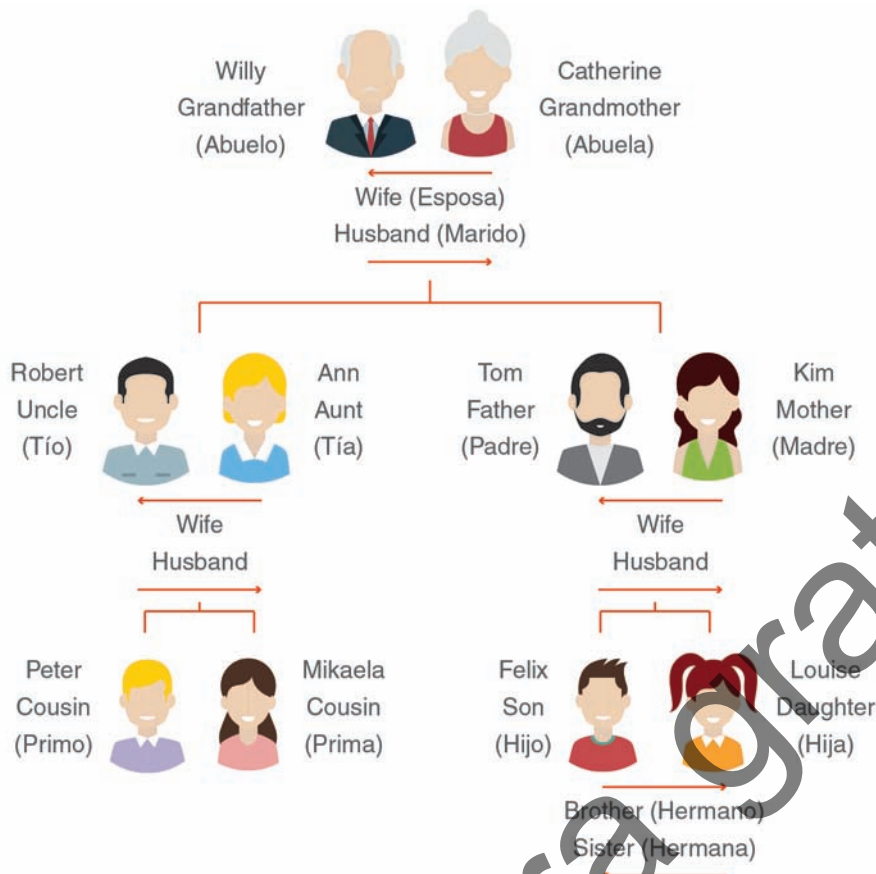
Willy
Grandfather
(Abuelo)

Catherine
Grandmother
(Abuela)

Wife (Esposa)
Husband (Marido)

Robert
Uncle
(Tío)

Ann
Aunt
(Tía)

Tom
Father
(Padre)

Kim
Mother
(Madre)

Wife
Husband

Wife
Husband

Peter
Cousin
(Primo)

Mikaela
Cousin
(Prima)

Felix
Son
(Hijo)

Louise
Daughter
(Hija)

Brother (Hermano)
Sister (Hermana)